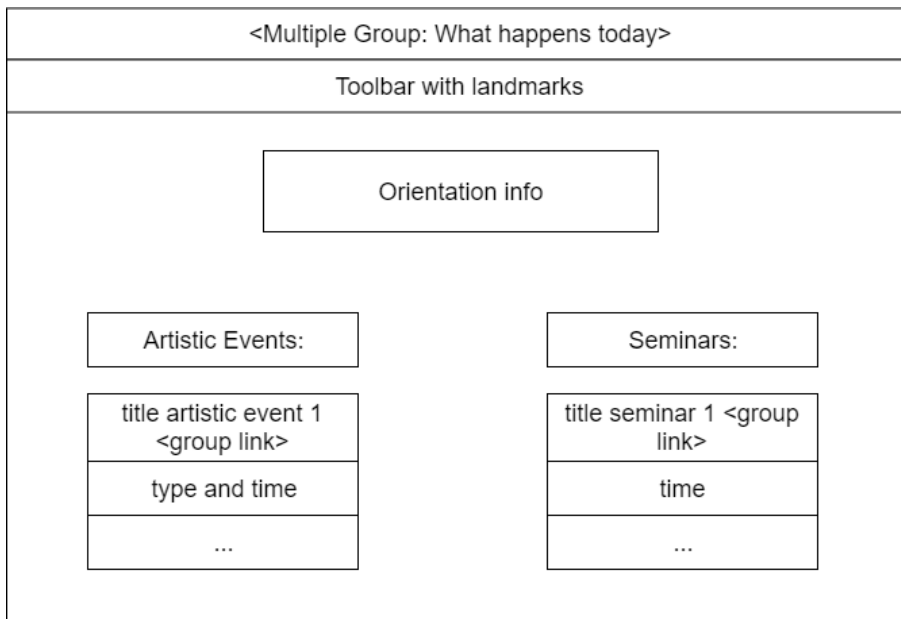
<Multiple Group: What happens today>

Toolbar with landmarks

Orientation info

Artistic Events:

title artistic event 1 <group link>

type and time

...

Seminars:

title seminar 1 <group link>

time

...